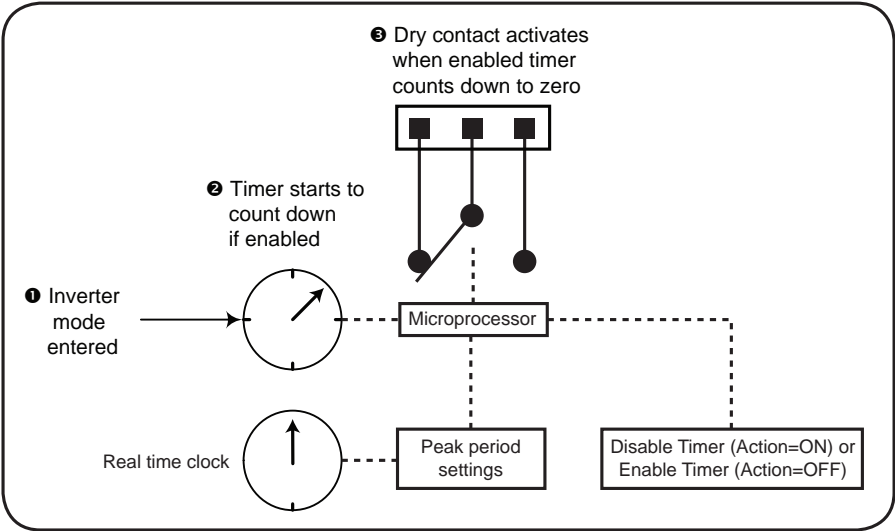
❸ Dry contact activates when enabled timer counts down to zero

❷ Timer starts to count down if enabled

❶ Inverter mode entered

Microprocessor

Real time clock

Peak period settings

Disable Timer (Action=ON) or Enable Timer (Action=OFF)